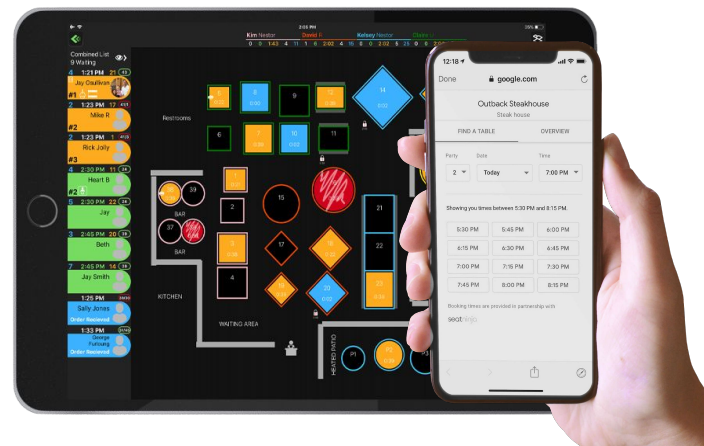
2:03 PM

Kim Nestor
Zowie F.
Kelsey Nestor
Chris

Combined List
9 Waiting

4 1:21 PM
Jay Osullivan
#1

2 1:23 PM
Mike R
#2

2 1:23 PM
Rick Jolly
#3

4 2:30 PM
Heart B
#2

2 2:30 PM 22
Jay

4 2:30 PM
Beth

7 2:45 PM
Jay Smith

1:25 PM
Sally Jones
Order Recieved

1:33 PM
George Funsung
Order Recieved

Restrooms
BAR
BAR
KITCHEN
WAITING AREA
HEATED PATIO

8
9
12
14
6
7
10
11
15
21
22
23
17
18
19
20
2
4
5
37

12:18
Done
google.com

Outback Steakhouse
Steak house

FIND A TABLE
OVERVIEW

Party
Date
Time
2
Today
7:00 PM

Showing you times between 5:30 PM and 8:15 PM.

| 5:30 PM | 5:45 PM | 6:00 PM |
|---|---|---|
| 6:15 PM | 6:30 PM | 6:45 PM |
| 7:00 PM | 7:15 PM | 7:30 PM |
| 7:45 PM | 8:00 PM | 8:15 PM |

Booking times are provided in partnership with
seatninja